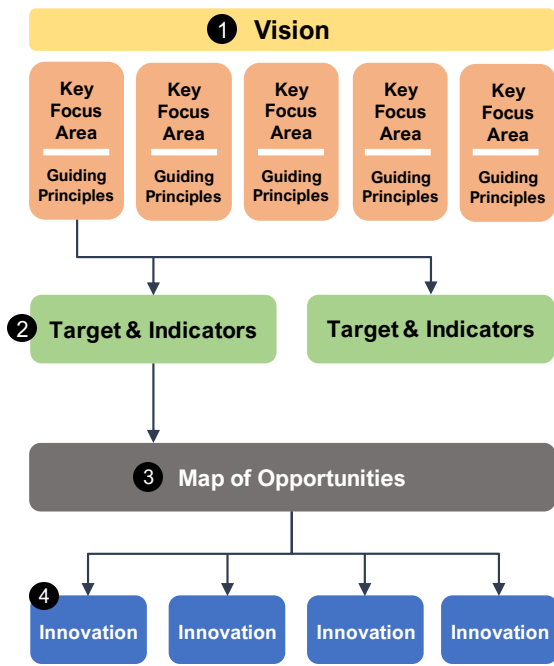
1 Vision

Key Focus Area
Guiding Principles

Key Focus Area
Guiding Principles

Key Focus Area
Guiding Principles

Key Focus Area
Guiding Principles

Key Focus Area
Guiding Principles

2 Target & Indicators

Target & Indicators

3 Map of Opportunities

4 Innovation

Innovation

Innovation

Innovation